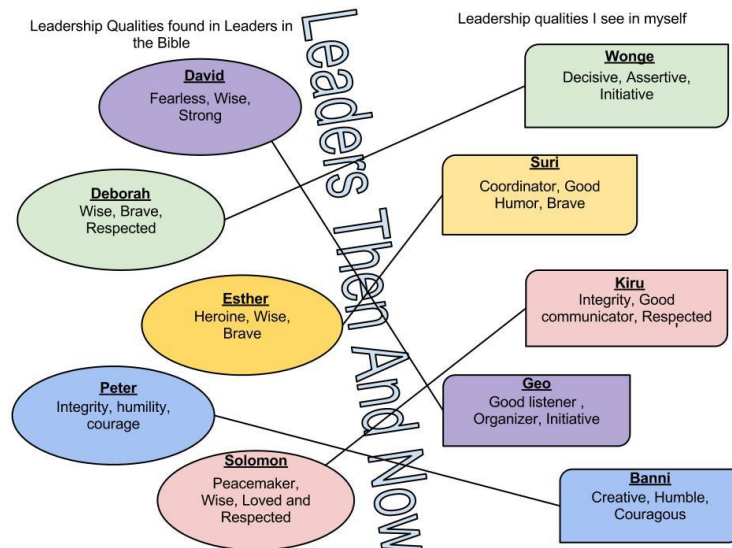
Leadership Qualities found in Leaders in the Bible

Leaders Then And Now

Leadership qualities I see in myself

**David**
Fearless, Wise, Strong

**Wonge**
Decisive, Assertive, Initiative

**Deborah**
Wise, Brave, Respected

**Suri**
Coordinator, Good Humor, Brave

**Esther**
Heroine, Wise, Brave

**Kiru**
Integrity, Good communicator, Respected

**Peter**
Integrity, humility, courage

**Geo**
Good listener , Organizer, Initiative

**Solomon**
Peacemaker, Wise, Loved and Respected

**Banni**
Creative, Humble, Couragous